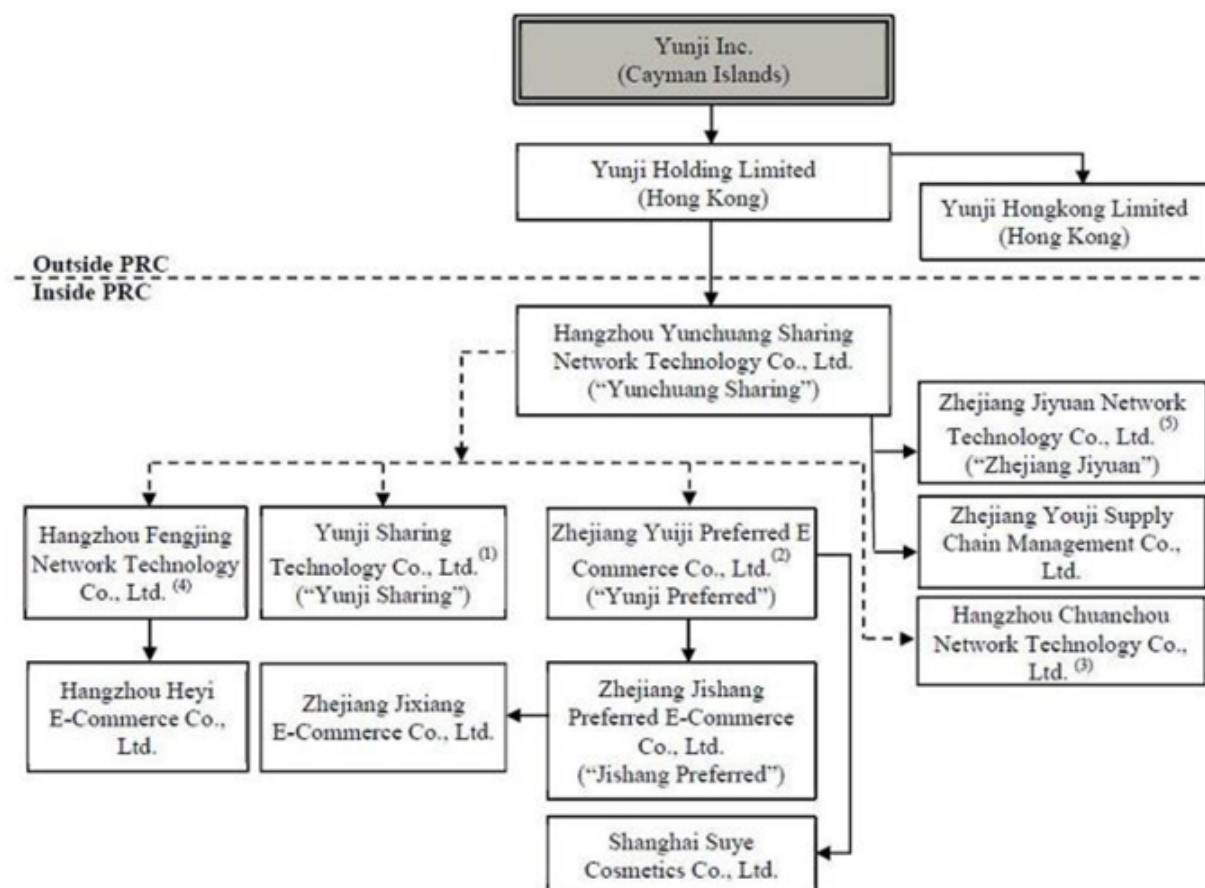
Yunji Inc.
(Cayman Islands)

Yunji Holding Limited
(Hong Kong)

Yunji Hongkong Limited
(Hong Kong)

Outside PRC
Inside PRC

Hangzhou Yunchuang Sharing Network Technology Co., Ltd.
("Yunchuang Sharing")

Zhejiang Jiyuan Network Technology Co., Ltd. $^{(5)}$
("Zhejiang Jiyuan")

Zhejiang Youji Supply Chain Management Co., Ltd.

Hangzhou Chuanchou Network Technology Co., Ltd. $^{(3)}$

Hangzhou Fengjing Network Technology Co., Ltd. $^{(4)}$

Yunji Sharing Technology Co., Ltd. $^{(1)}$
("Yunji Sharing")

Zhejiang Yuiji Preferred E Commerce Co., Ltd. $^{(2)}$
("Yunji Preferred")

Hangzhou Heyi E-Commerce Co., Ltd.

Zhejiang Jixiang E-Commerce Co., Ltd.

Zhejiang Jishang Preferred E-Commerce Co., Ltd.
("Jishang Preferred")

Shanghai Suye Cosmetics Co., Ltd.